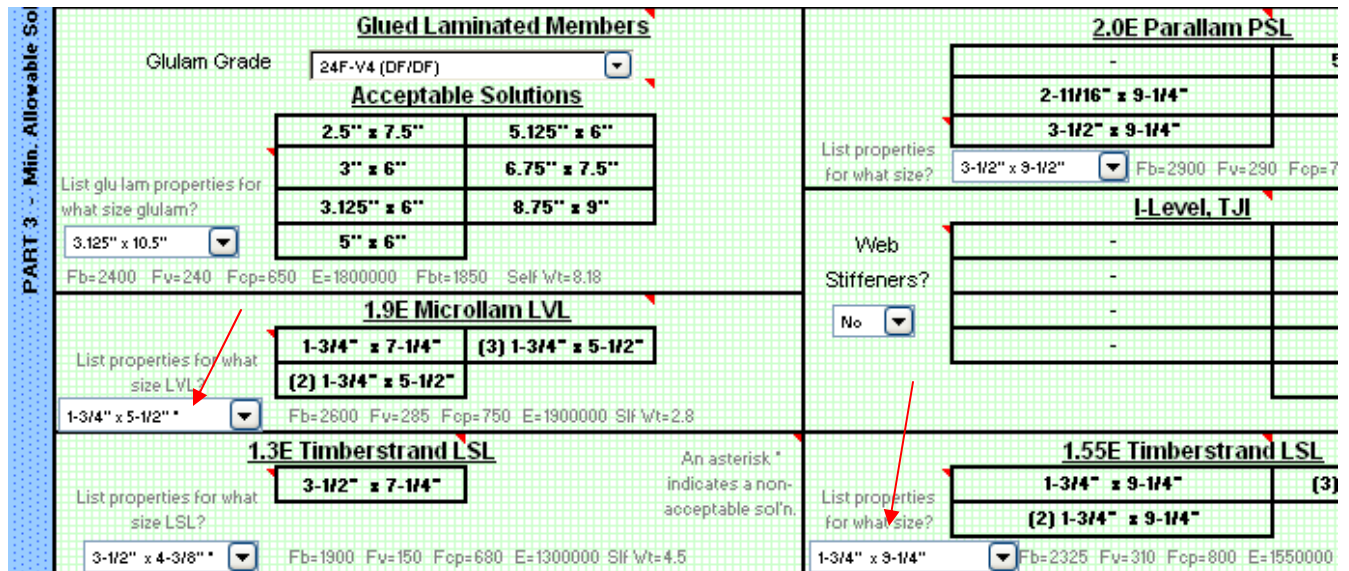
PART 3 - Min. Allowable So

Glued Laminated Members

Glulam Grade

24F-V4 (DF/DF)

Acceptable Solutions

| 2.5" x 7.5" | 5.125" x 6" |
|---|---|
| 3" x 6" | 6.75" x 7.5" |
| 3.125" x 6" | 8.75" x 9" |
| 5" x 6" | |

List glu lam properties for what size glulam?

3.125" x 10.5"

Fb=2400 Fv=240 Fcp=650 E=1800000 Fbt=1850 Self Wt=8.18

1.9E Microllam LVL

| 1-3/4" x 7-1/4" | (3) 1-3/4" x 5-1/2" |
|---|---|
| (2) 1-3/4" x 5-1/2" | |

List properties for what size LVL?

1-3/4" x 5-1/2" *

Fb=2600 Fv=285 Fcp=750 E=1900000 Slf Wt=2.8

1.3E Timberstrand LSL

3-1/2" x 7-1/4"

List properties for what size LSL?

An asterisk * indicates a non-acceptable sol'n.

3-1/2" x 4-3/8" *

Fb=1900 Fv=150 Fcp=680 E=1300000 Slf Wt=4.5

2.0E Parallam PSL

| - | 5 |
|---|---|
| 2-11/16" x 9-1/4" | |
| 3-1/2" x 9-1/4" | |

List properties for what size?

3-1/2" x 9-1/2"

Fb=2900 Fv=290 Fcp=7

I-Level, TJI

Web Stiffeners?

No

| - |
|---|
| - |
| - |
| - |

1.55E Timberstrand LSL

| 1-3/4" x 9-1/4" | (3) |
|---|---|
| (2) 1-3/4" x 9-1/4" | |

List properties for what size?

1-3/4" x 9-1/4"

Fb=2325 Fv=310 Fcp=800 E=1550000